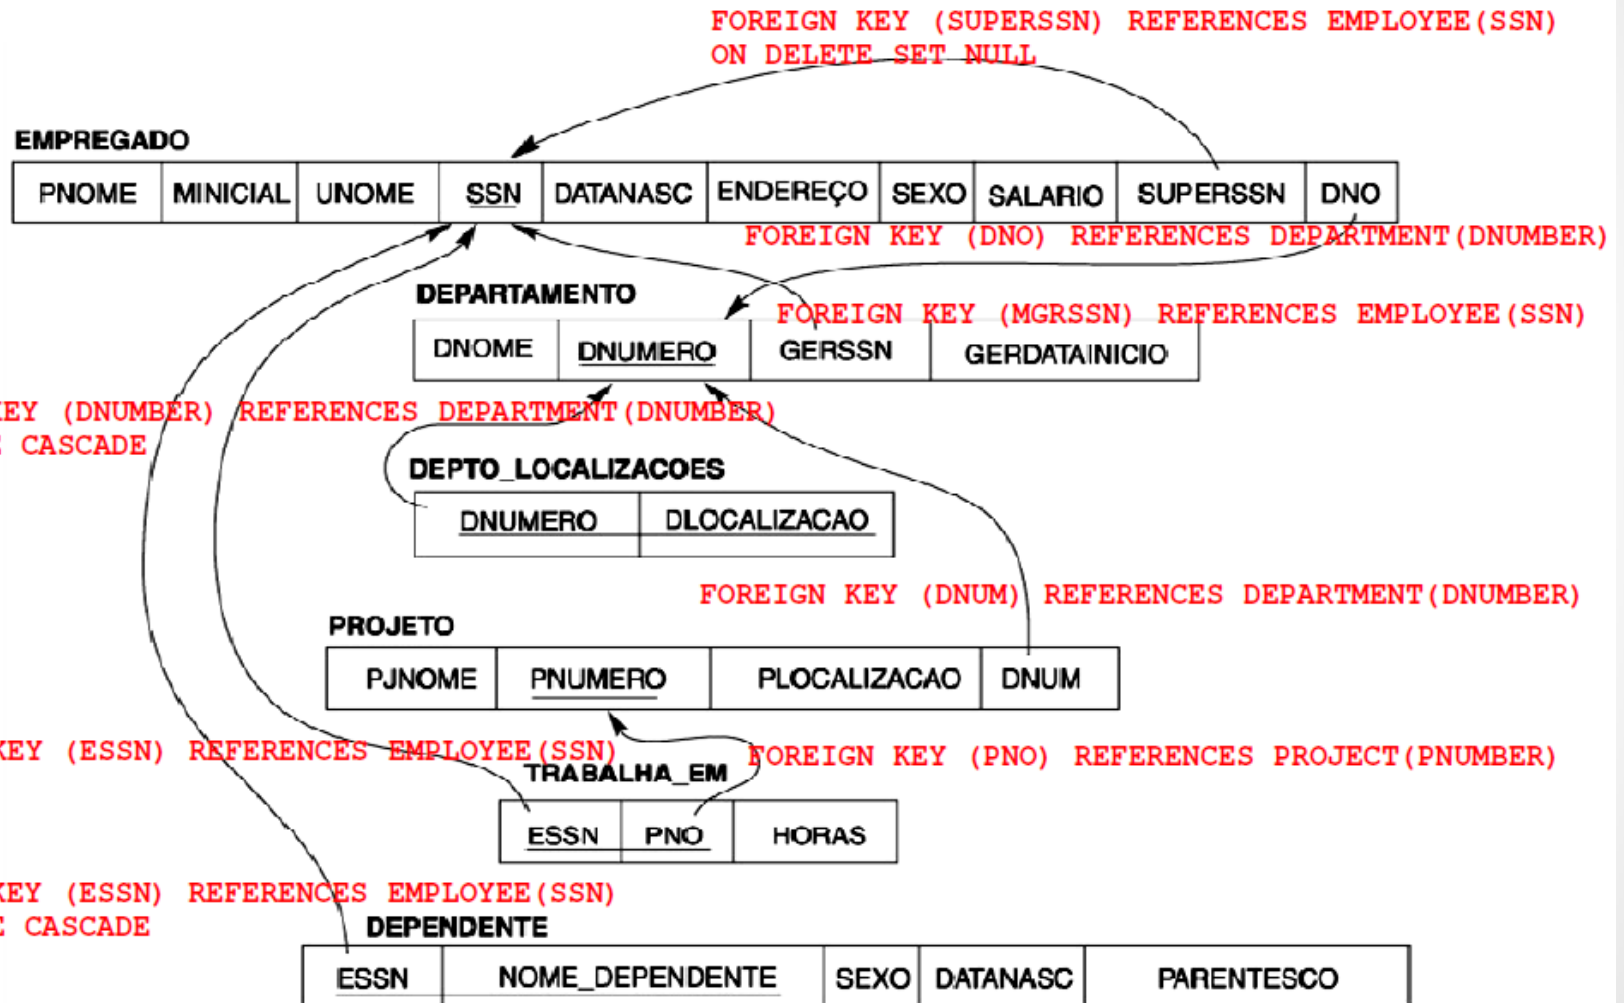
FOREIGN KEY (SUPERSSN) REFERENCES EMPLOYEE(SSN)
ON DELETE SET NULL

EMPREGADO

| PNOME | MINICIAL | UNOME | SSN | DATANASC | ENDEREÇO | SEXO | SALARIO | SUPERSSN | DNO |
|---|---|---|---|---|---|---|---|---|---|

FOREIGN KEY (DNO) REFERENCES DEPARTMENT(DNUMBER)

DEPARTAMENTO

FOREIGN KEY (MGRSSN) REFERENCES EMPLOYEE(SSN)

| DNOME | DNUMERO | GERSSN | GERDATAINICIO |
|---|---|---|---|

KEY (DNUMBER) REFERENCES DEPARTMENT(DNUMBER)
CASCADE

DEPTO_LOCALIZACOES

| DNUMERO | DLOCALIZACAO |
|---|---|

FOREIGN KEY (DNUM) REFERENCES DEPARTMENT(DNUMBER)

PROJETO

| PJNOME | PNUMERO | PLOCALIZACAO | DNUM |
|---|---|---|---|

KEY (ESSN) REFERENCES EMPLOYEE(SSN)

FOREIGN KEY (PNO) REFERENCES PROJECT(PNUMBER)

TRABALHA_EM

| ESSN | PNO | HORAS |
|---|---|---|

KEY (ESSN) REFERENCES EMPLOYEE(SSN)
CASCADE

DEPENDENTE

| ESSN | NOME_DEPENDENTE | SEXO | DATANASC | PARENTESCO |
|---|---|---|---|---|